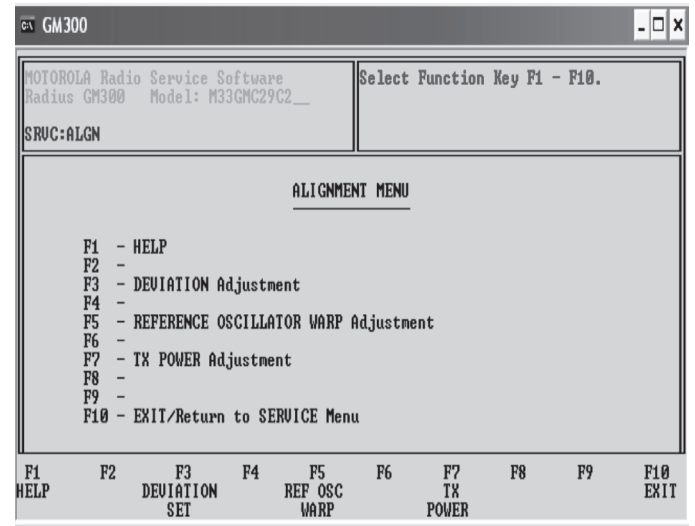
GM300

MOTOROLA Radio Service Software
Radius GM300 Model: M33GMC29C2__

SRVC:ALGN

Select Function Key F1 - F10.

ALIGNMENT MENU

F1 - HELP
F2 -
F3 - DEVIATION Adjustment
F4 -
F5 - REFERENCE OSCILLATOR WARP Adjustment
F6 -
F7 - TX POWER Adjustment
F8 -
F9 -
F10 - EXIT/Return to SERVICE Menu

F1 HELP
F2
F3 DEVIATION SET
F4
F5 REF OSC WARP
F6
F7 TX POWER
F8
F9
F10 EXIT